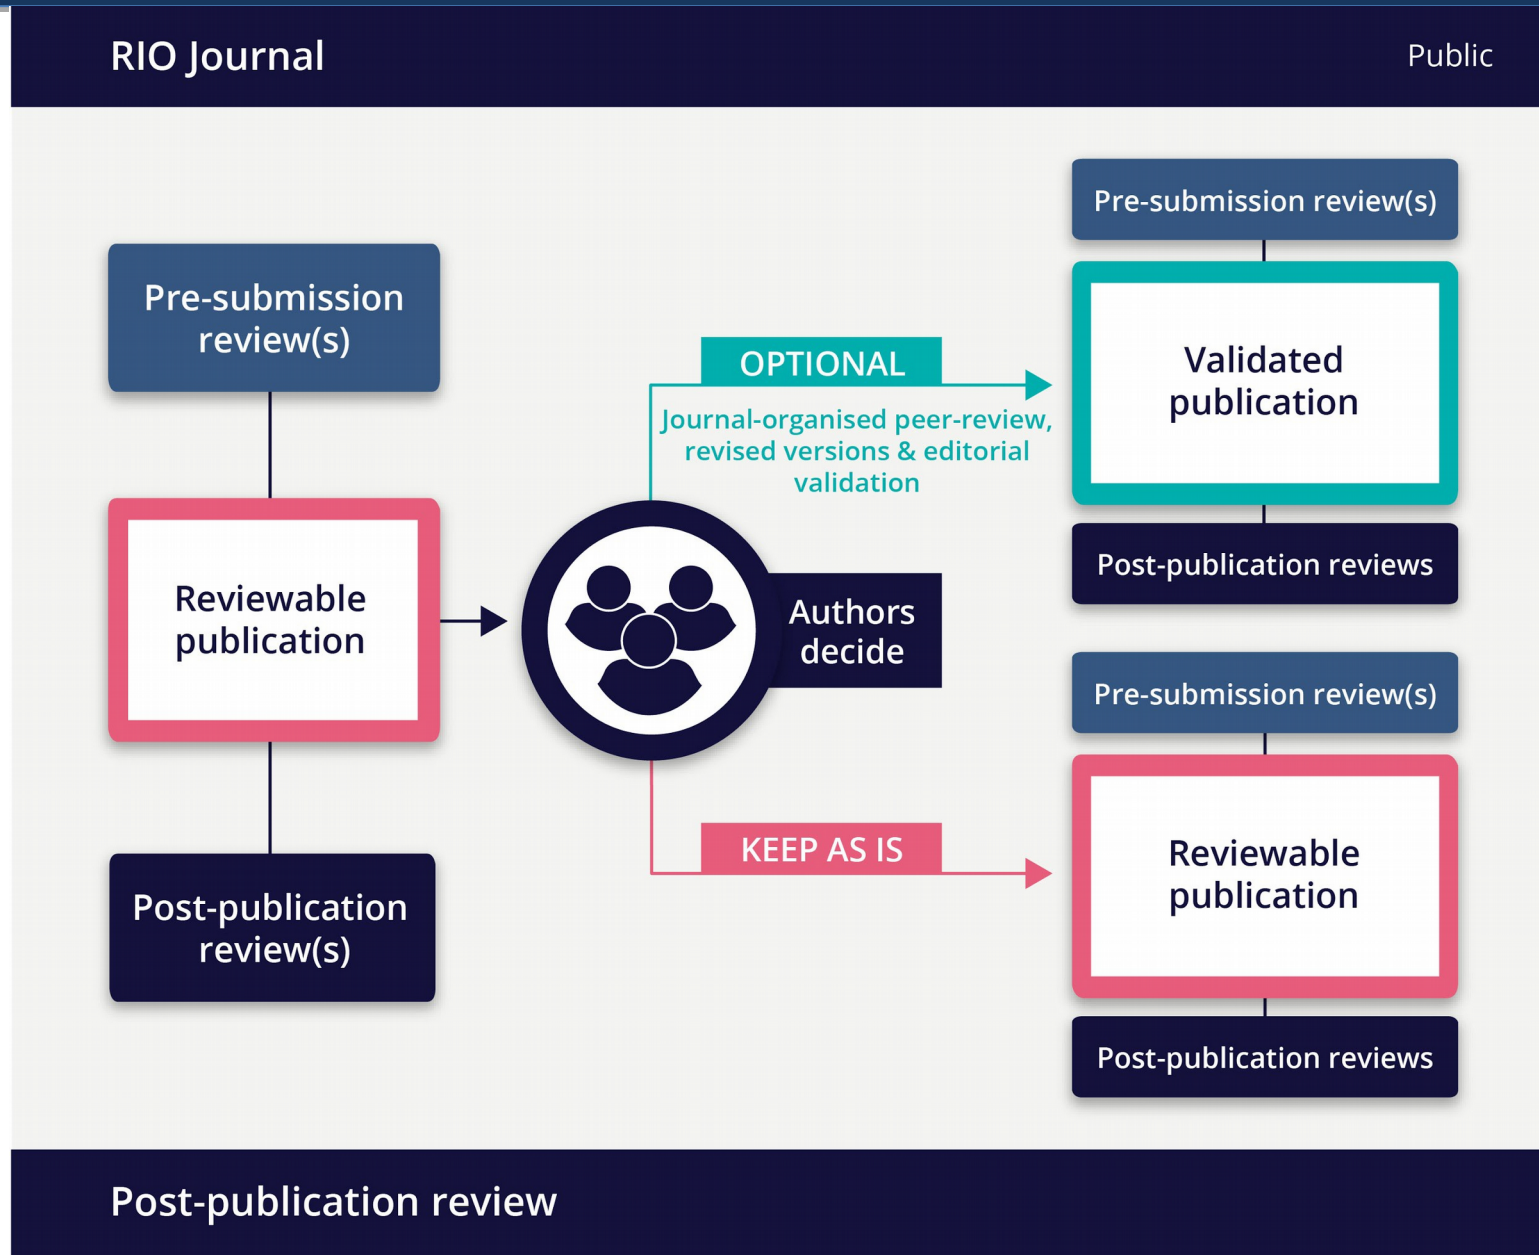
RIO Journal

Public

Pre-submission review(s)

Reviewable publication

Post-publication review(s)

Authors decide

OPTIONAL

Journal-organised peer-review, revised versions & editorial validation

KEEP AS IS

Pre-submission review(s)

Validated publication

Post-publication reviews

Pre-submission review(s)

Reviewable publication

Post-publication reviews

Post-publication review